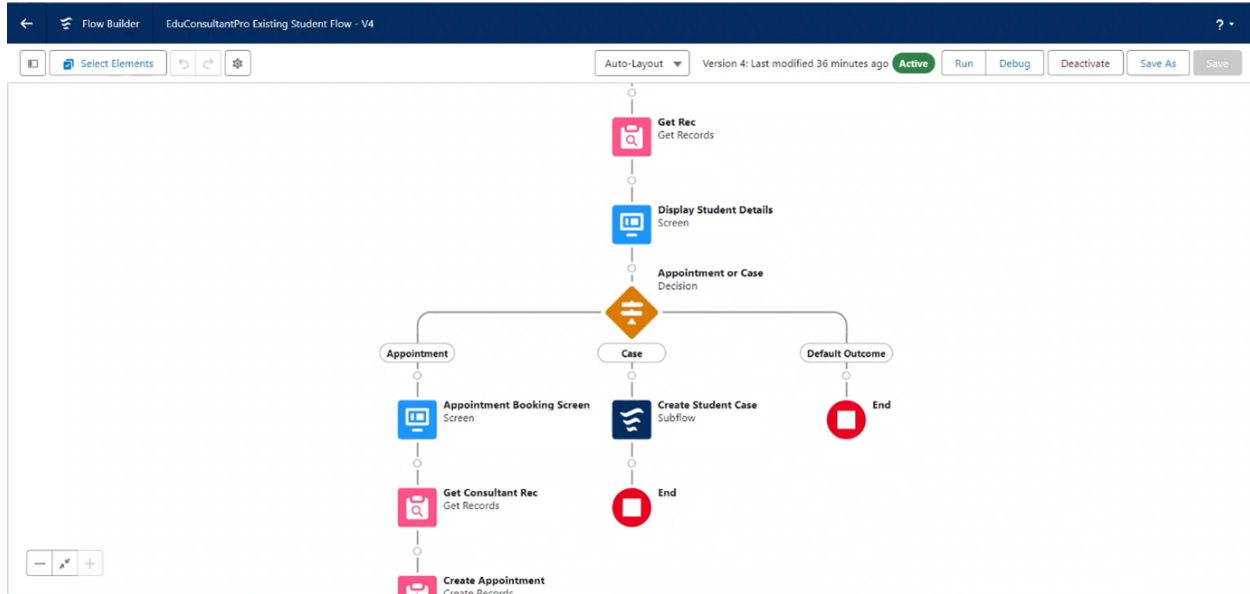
Flow Builder EduConsultantPro Existing Student Flow - V4

?

Select Elements

Auto-Layout

Version 4: Last modified 36 minutes ago Active

Run Debug Deactivate Save As Save

Get Rec
Get Records

Display Student Details
Screen

Appointment or Case
Decision

Appointment

Case

Default Outcome

Appointment Booking Screen
Screen

Create Student Case
Subflow

End

Get Consultant Rec
Get Records

End

Create Appointment
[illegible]